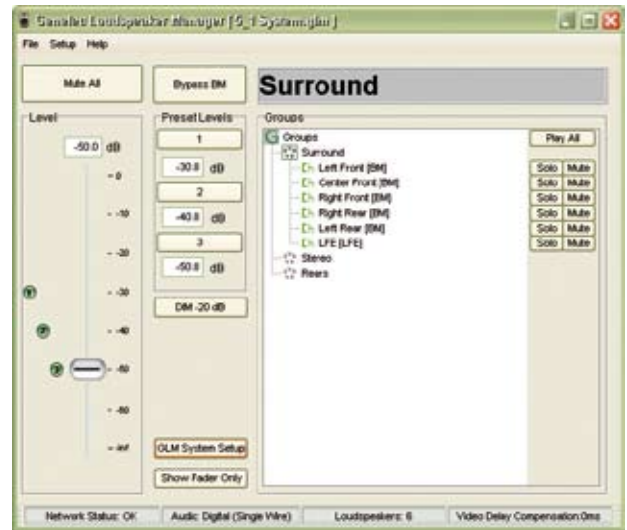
Genelec Loudspeaker Manager [5_1 System.glm]

File Setup Help

Mute All

Bypass DIM

Surround

Level

-50.0 dB

- 0

- -10

- -20

- -30

- -40

- -50

- -60

- -inf

1

2

3

Preset Levels

1

-30.0 dB

2

-40.0 dB

3

-50.0 dB

DIM -20 dB

GLM System Setup

Show Fader Only

Groups

Groups

Surround

Left Front [BM]

Center Front [BM]

Right Front [BM]

Right Rear [BM]

Left Rear [BM]

LFE [LFE]

Stereo

Rears

Play All

Solo Mute

Solo Mute

Solo Mute

Solo Mute

Solo Mute

Solo Mute

Network Status: OK

Audio: Digital (Single Wire)

Loudspeakers: 6

Video Delay Compensation:0ms